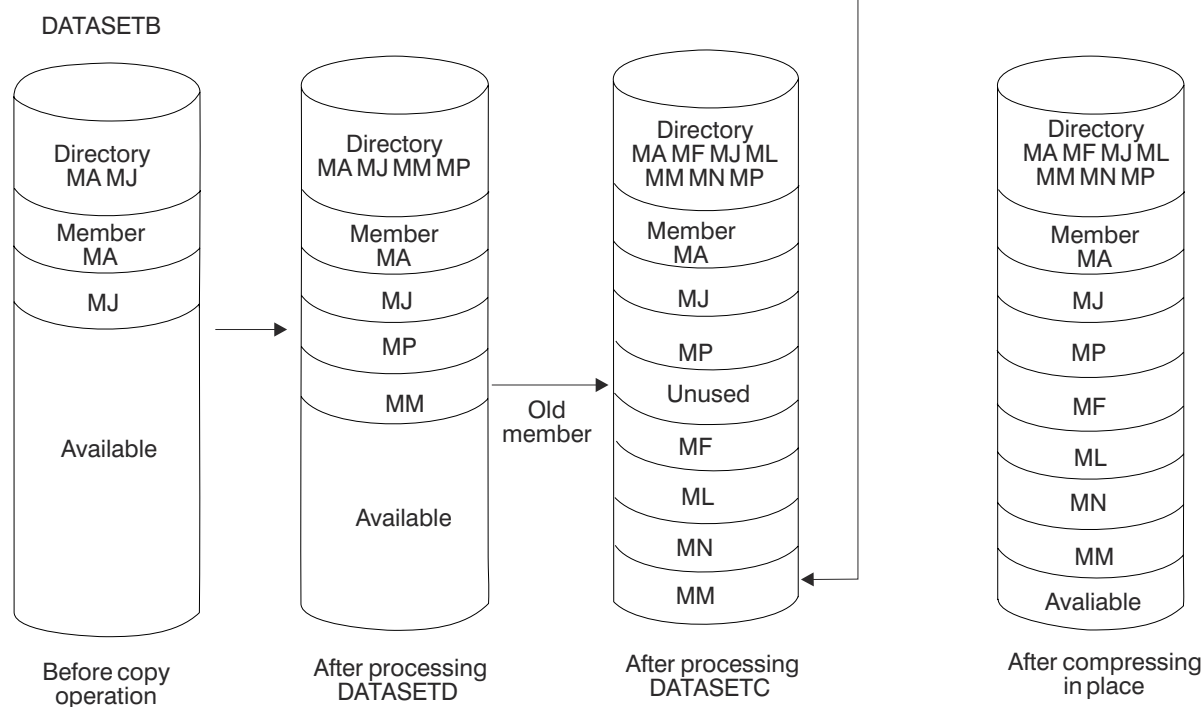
DATASETB

Directory
MA MJ

Member
MA

MJ

Available

Before copy operation

Directory
MA MJ MM MP

Member
MA

MJ

MP

MM

Available

After processing DATASETD

Old member

Directory
MA MF MJ ML
MM MN MP

Member
MA

MJ

MP

Unused

MF

ML

MN

MM

After processing DATASETC

Directory
MA MF MJ ML
MM MN MP

Member
MA

MJ

MP

MF

ML

MN

MM

Avaliable

After compressing in place